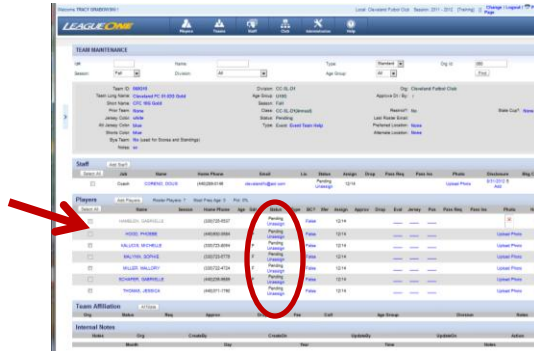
Welcome, TRACY GRABOWSKI

Local: Cleveland Futbol Club Season: 2011 - 2012 [Training]

Change | Logout | Help Page

LEAGUE ONE

Players Teams Staff Club Administration Help

TEAM MAINTENANCE

Name Type Standard Org Id

Session Fall Division All Age Group All Find

Team ID
Team Long Name Cleveland FC 01 XXX Gold
Short Name CFC 90G Gold
Print Team
Jersey Color white
Alt Jersey Color
Shorts Color blue
Alt Shorts Color
Bye Team No (used for Scores and Standings)

Division CC GL D1
Age Group U10G
Season Fall
Class CC GL D1(Annual)
Status Pending
Type Event Event Team Help

Org Cleveland Futbol Club
Approve Dr By

Waiver? No
Last Roster Event
Preferred Location None
Alternate Location None

State Cup? None

Staff

Select All Add Staff

Job Name Home Phone Email Lic Status Assign Drop Pass Req Pass Iss Photo Disclosure

Coach CORENO, DOUG (440)289-0146 Pending Unassign 12/14 Upload Photo Add

Players

Select All Add Players Roster Players: 7 Birth Year Age: 9 Pct: 0%

Name Gender Home Phone Age Cat Status ISCT Yer Assign Approv Drop Eval Jersey Pos Pass Req Pass Iss Photo

HAMILICK, GABRIELLE (330)722-8507 Pending Unassign False 12/14
HOOD, PHOEBE (440)503-3084 Pending Unassign False 12/14 Upload Photo
KALVOS, MICHELLE (330)723-8094 F Pending Unassign False 12/14 Upload Photo
MALYAK, SOPHIE (330)723-6779 F Pending Unassign False 12/14 Upload Photo
MILLER, MALLORY (330)722-4724 F Pending Unassign False 12/14 Upload Photo
SCHAFER, GABRIELLE (330)239-8600 F Pending Unassign False 12/14 Upload Photo
THOMAS, JESSICA (440)471-7195 F Pending Unassign False 12/14 Upload Photo

Team Affiliation Affiliate

Org Status Req Approve Cell Age Group Division Action

Internal Notes

Notes Org CreatedBy CreatedOn UpdatedBy UpdatedOn Action
Month Day Year Time